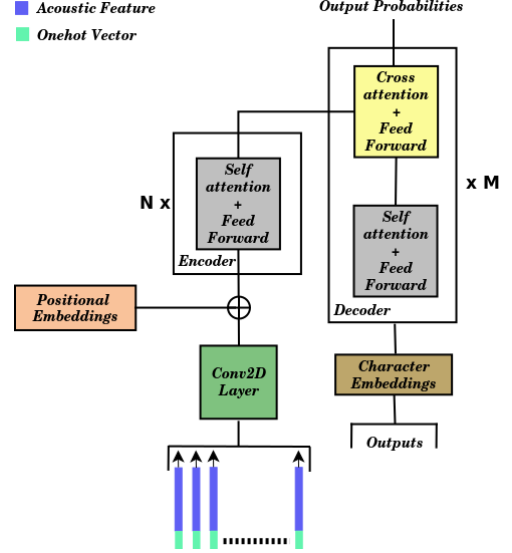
Acoustic Feature
Onehot Vector

Output Probabilities

Cross attention + Feed Forward

x M

N x

Self attention + Feed Forward

Encoder

Self attention + Feed Forward

Decoder

Positional Embeddings

Conv2D Layer

Character Embeddings

Outputs